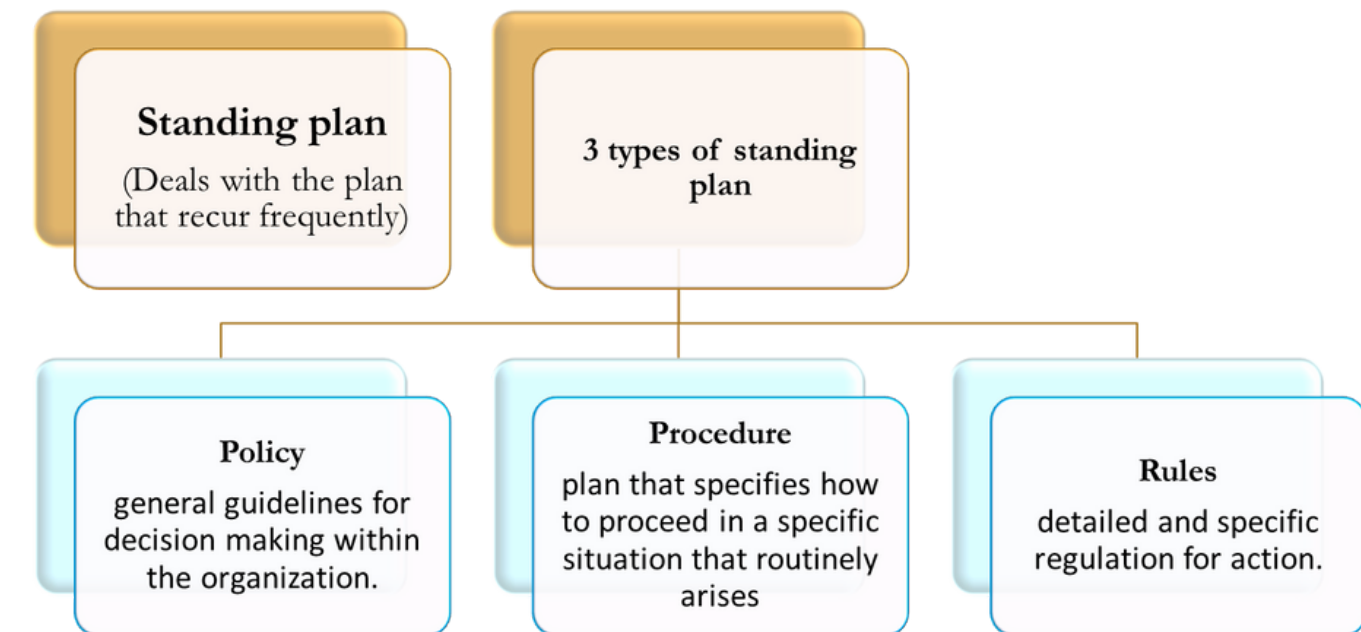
Standing plan
(Deals with the plan that recur frequently)

3 types of standing plan

Policy
general guidelines for decision making within the organization.

Procedure
plan that specifies how to proceed in a specific situation that routinely arises

Rules
detailed and specific regulation for action.